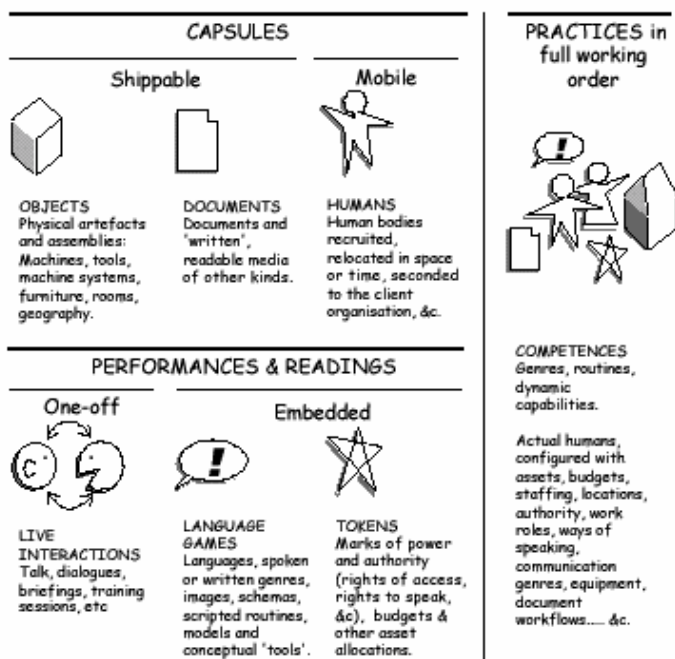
CAPSULES

Shippable

Mobile

OBJECTS
Physical artefacts and assemblies: Machines, tools, machine systems, furniture, rooms, geography.

DOCUMENTS
Documents and 'written', readable media of other kinds.

HUMANS
Human bodies recruited, relocated in space or time, seconded to the client organisation, &c.

PERFORMANCES & READINGS

One-off

Embedded

C

!

LIVE INTERACTIONS
Talk, dialogues, briefings, training sessions, etc

LANGUAGE GAMES
Languages, spoken or written genres, images, schemas, scripted routines, models and conceptual 'tools'.

TOKENS
Marks of power and authority (rights of access, rights to speak, &c), budgets & other asset allocations.

PRACTICES in full working order

!

COMPETENCES
Genres, routines, dynamic capabilities.

Actual humans, configured with assets, budgets, staffing, locations, authority, work roles, ways of speaking, communication genres, equipment, document workflows..... &c.